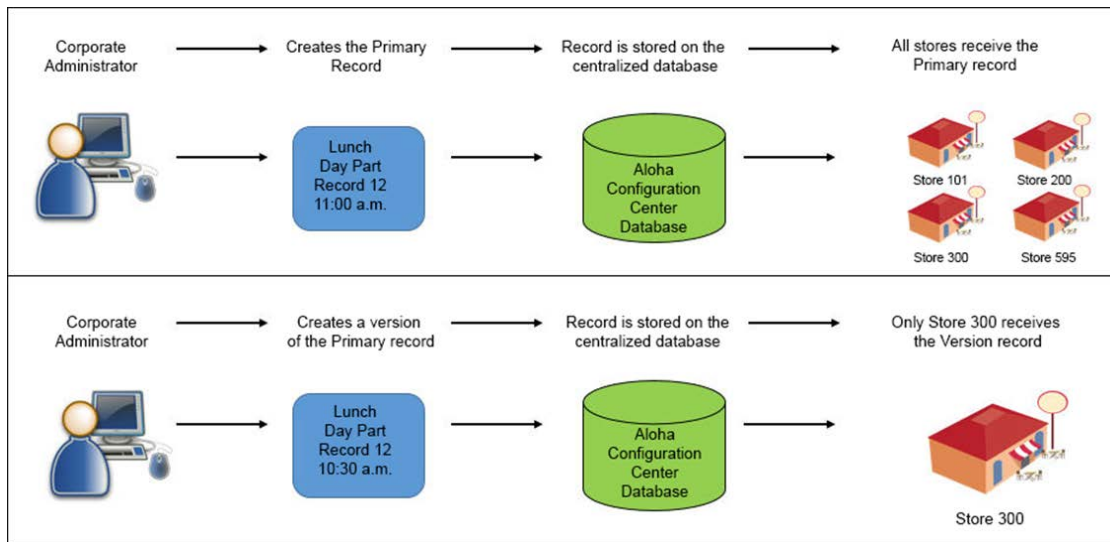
Corporate Administrator

Creates the Primary Record

Record is stored on the centralized database

All stores receive the Primary record

Lunch Day Part Record 12 11:00 a.m.

Aloha Configuration Center Database

Store 101

Store 200

Store 300

Store 595

Corporate Administrator

Creates a version of the Primary record

Record is stored on the centralized database

Only Store 300 receives the Version record

Lunch Day Part Record 12 10:30 a.m.

Aloha Configuration Center Database

Store 300